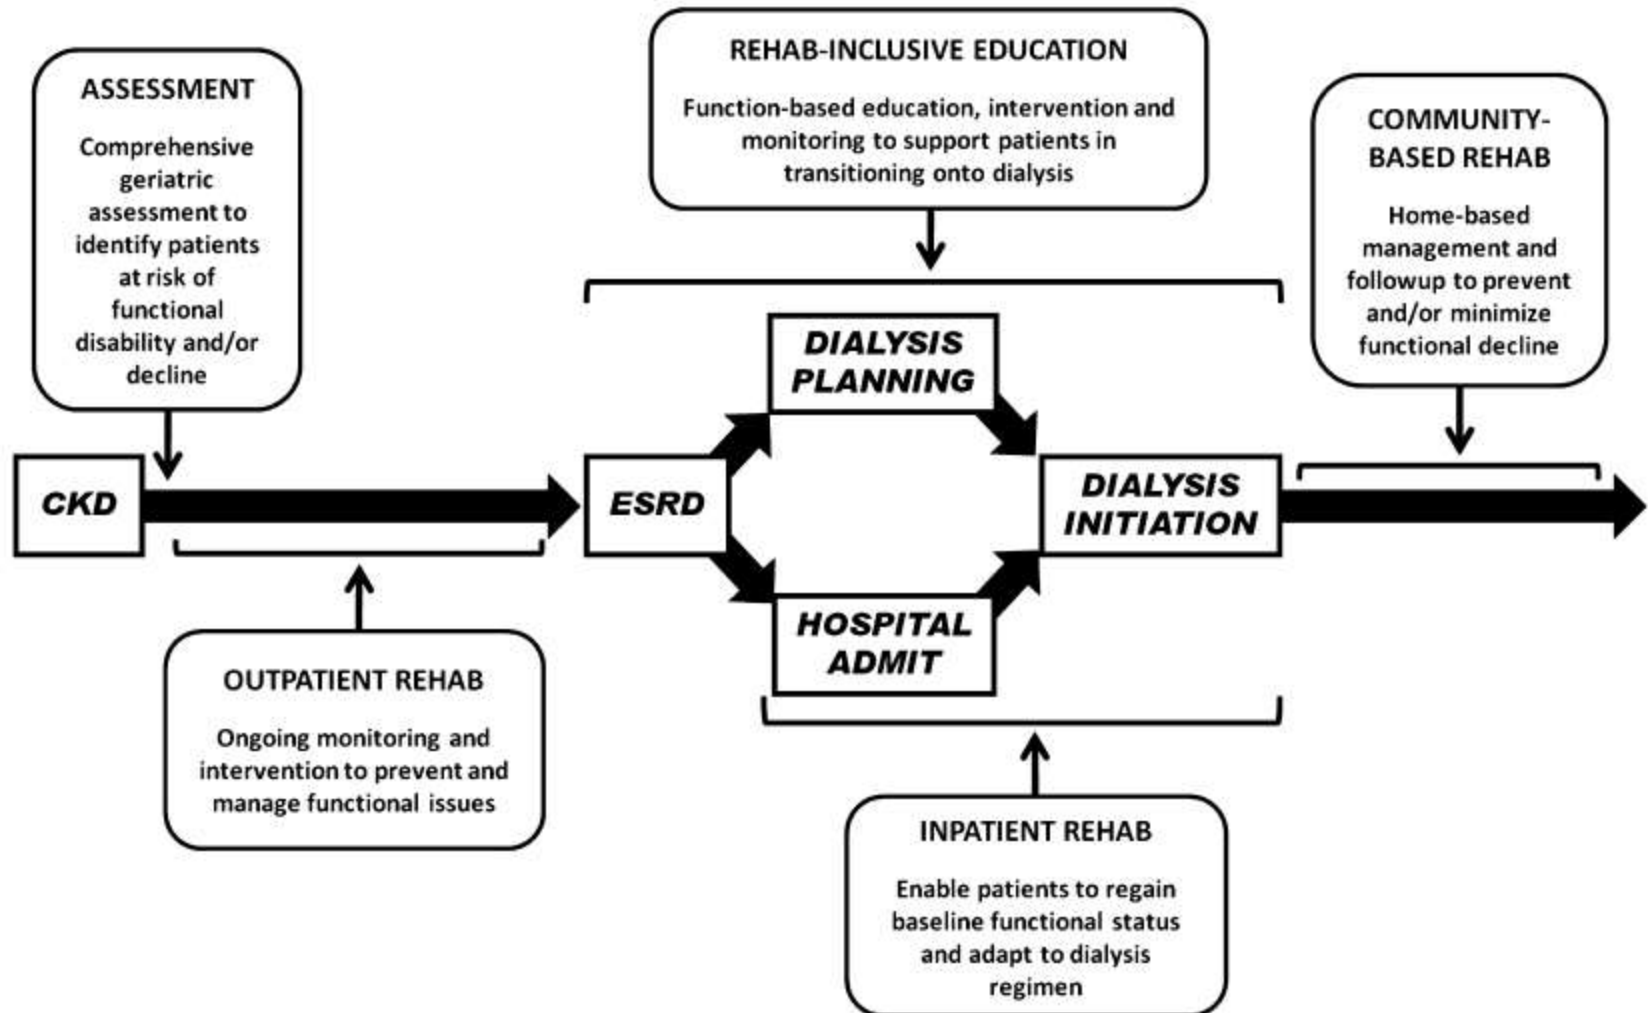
ASSESSMENT

Comprehensive geriatric assessment to identify patients at risk of functional disability and/or decline

REHAB-INCLUSIVE EDUCATION

Function-based education, intervention and monitoring to support patients in transitioning onto dialysis

COMMUNITY-BASED REHAB

Home-based management and followup to prevent and/or minimize functional decline

CKD

ESRD

DIALYSIS PLANNING

HOSPITAL ADMIT

DIALYSIS INITIATION

OUTPATIENT REHAB

Ongoing monitoring and intervention to prevent and manage functional issues

INPATIENT REHAB

Enable patients to regain baseline functional status and adapt to dialysis regimen